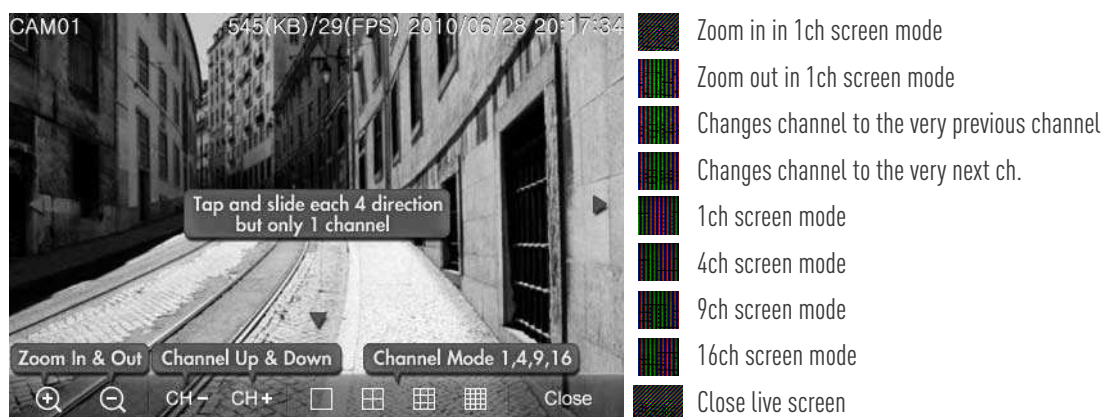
CAM01 545(KB)/29(FPS) 2010/06/28 20:17:34

Tap and slide each 4 direction but only 1 channel

Zoom In & Out Channel Up & Down Channel Mode 1,4,9,16

CH− CH+ Close

Zoom in in 1ch screen mode
Zoom out in 1ch screen mode
Changes channel to the very previous channel
Changes channel to the very next ch.
1ch screen mode
4ch screen mode
9ch screen mode
16ch screen mode
Close live screen